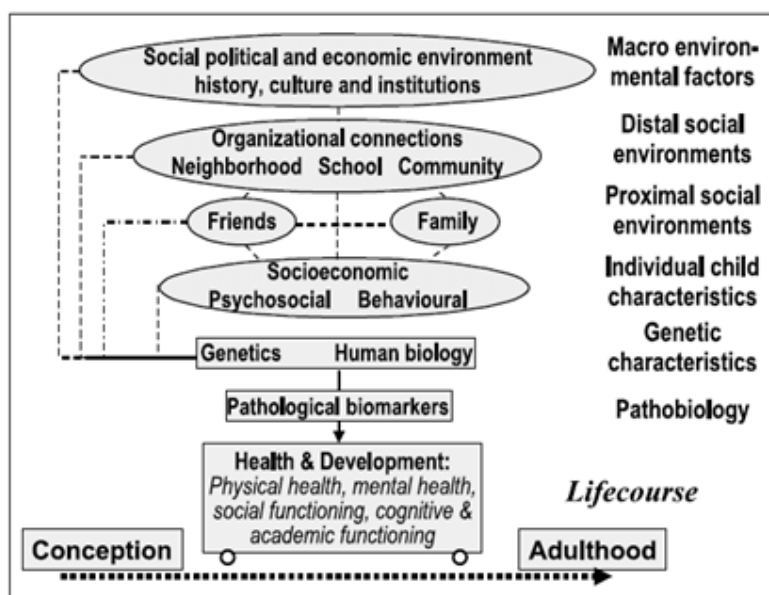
Social political and economic environment history, culture and institutions

Macro environmental factors

Organizational connections
Neighborhood School Community

Distal social environments

Friends

Family

Proximal social environments

Socioeconomic
Psychosocial Behavioural

Individual child characteristics

Genetics Human biology

Genetic characteristics

Pathological biomarkers

Pathobiology

Health & Development:
Physical health, mental health, social functioning, cognitive & academic functioning

Lifecourse

Conception

Adulthood